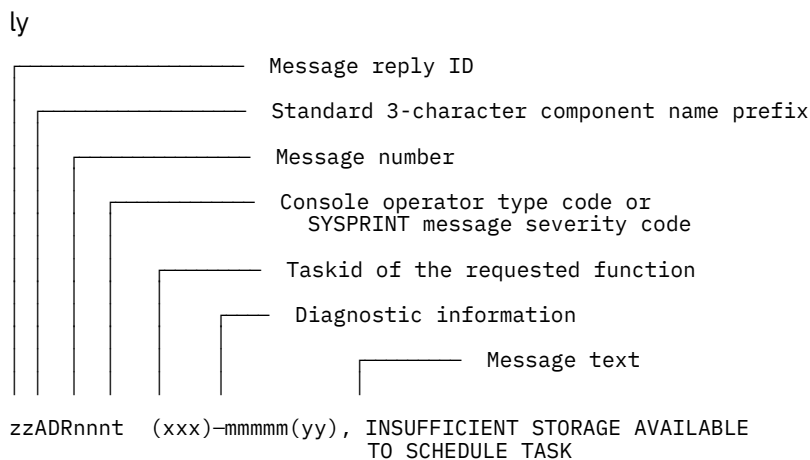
ly

Message reply ID

Standard 3-character component name prefix

Message number

Console operator type code or SYSPRINT message severity code

Taskid of the requested function

Diagnostic information

Message text

zzADRnnnt (xxx)—mmmmm(yy), INSUFFICIENT STORAGE AVAILABLE TO SCHEDULE TASK